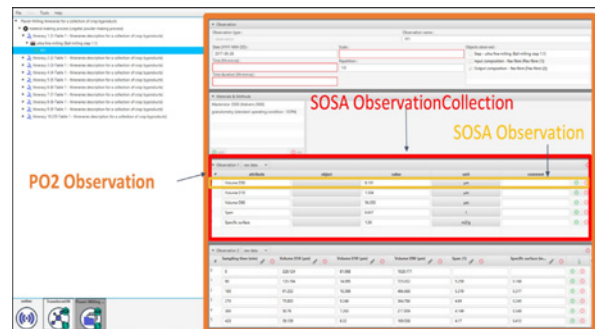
File Tools Help

Pasta milling itinerary for a selection of crop byproducts

Itinerary 1 (1 Table 1 - Itinerary description for a selection of crop byproducts)

Itinerary 2 (2 Table 1 - Itinerary description for a selection of crop byproducts)

Itinerary 3 (3 Table 1 - Itinerary description for a selection of crop byproducts)

Itinerary 4 (4 Table 1 - Itinerary description for a selection of crop byproducts)

Itinerary 5 (5 Table 1 - Itinerary description for a selection of crop byproducts)

Itinerary 6 (6 Table 1 - Itinerary description for a selection of crop byproducts)

Itinerary 7 (7 Table 1 - Itinerary description for a selection of crop byproducts)

Itinerary 8 (8 Table 1 - Itinerary description for a selection of crop byproducts)

Itinerary 9 (9 Table 1 - Itinerary description for a selection of crop byproducts)

Itinerary 10 (10 Table 1 - Itinerary description for a selection of crop byproducts)

Observation

Observation type:

Observation name:

Date

Scale

Time

Repetition:

Objects observed

Materials & Methods

SOSA ObservationCollection

SOSA Observation

PO2 Observation

Observation

| attribute | object | value | unit | comment |
|---|---|---|---|---|
| Volume D10 | | | µm | |
| Volume D50 | | | µm | |
| Volume D90 | | | µm | |
| Span | | | | |
| Specific surface | | | m2/g | |

Observation

| Sampling time | Volume D10 (µm) | Volume D50 (µm) | Volume D90 (µm) | Span | Specific surface |
|---|---|---|---|---|---|
| 0 | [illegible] | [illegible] | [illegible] | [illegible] | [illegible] |